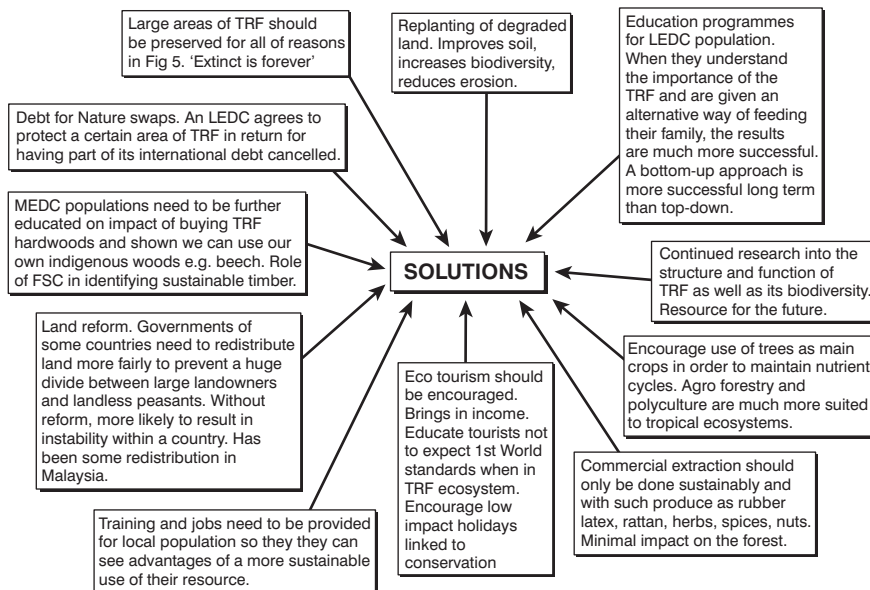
Large areas of TRF should be preserved for all of reasons in Fig 5. 'Extinct is forever'

Replanting of degraded land. Improves soil, increases biodiversity, reduces erosion.

Education programmes for LEDC population. When they understand the importance of the TRF and are given an alternative way of feeding their family, the results are much more successful. A bottom-up approach is more successful long term than top-down.

Debt for Nature swaps. An LEDC agrees to protect a certain area of TRF in return for having part of its international debt cancelled.

MEDC populations need to be further educated on impact of buying TRF hardwoods and shown we can use our own indigenous woods e.g. beech. Role of FSC in identifying sustainable timber.

SOLUTIONS

Continued research into the structure and function of TRF as well as its biodiversity. Resource for the future.

Land reform. Governments of some countries need to redistribute land more fairly to prevent a huge divide between large landowners and landless peasants. Without reform, more likely to result in instability within a country. Has been some redistribution in Malaysia.

Eco tourism should be encouraged. Brings in income. Educate tourists not to expect 1st World standards when in TRF ecosystem. Encourage low impact holidays linked to conservation

Encourage use of trees as main crops in order to maintain nutrient cycles. Agro forestry and polyculture are much more suited to tropical ecosystems.

Commercial extraction should only be done sustainably and with such produce as rubber latex, rattan, herbs, spices, nuts. Minimal impact on the forest.

Training and jobs need to be provided for local population so they they can see advantages of a more sustainable use of their resource.